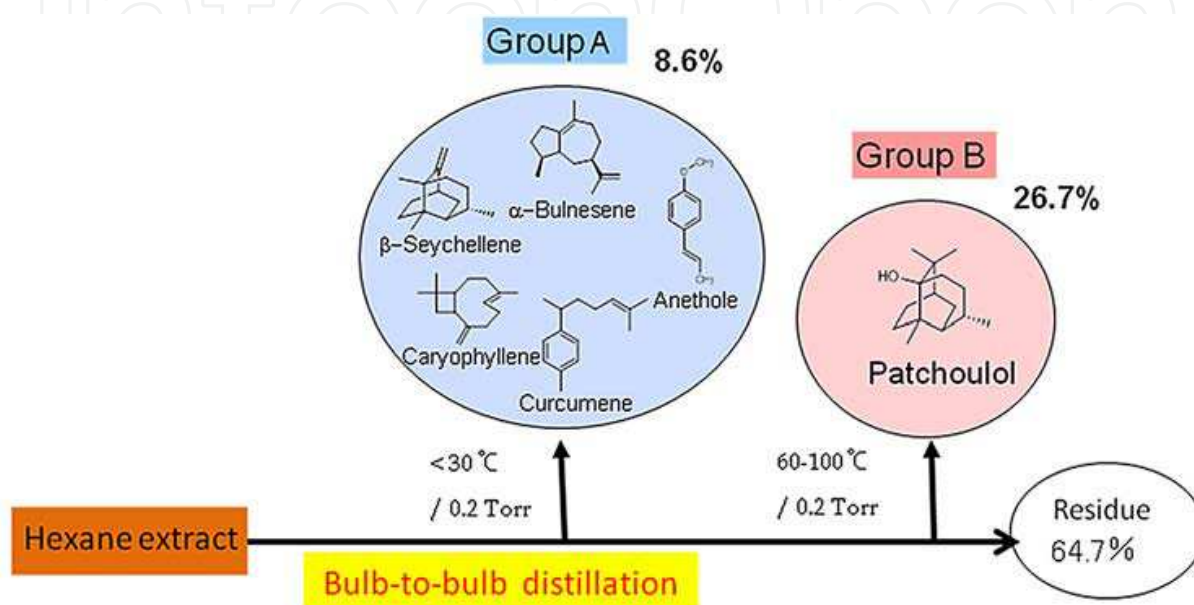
Group A

8.6%

α−Bulnesene

β-Seychellene

Anethole

Caryophyllene

Curcumene

Group B

26.7%

HO

Patchoulol

<30 ℃

/ 0.2 Torr

60-100 ℃

/ 0.2 Torr

Hexane extract

Residue 64.7%

Bulb-to-bulb distillation